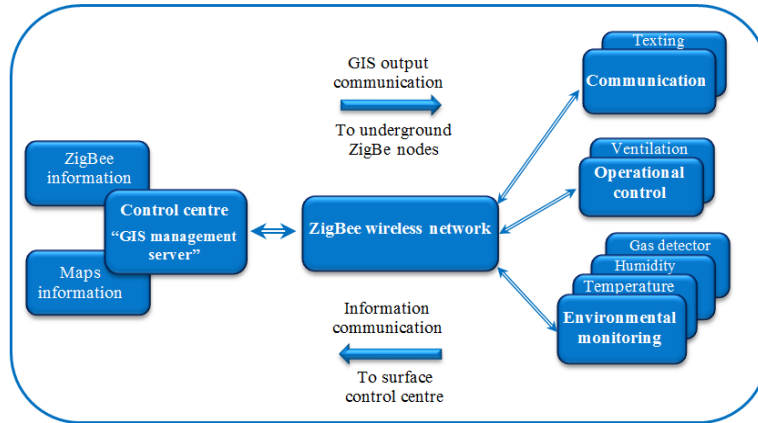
ZigBee information

Control centre
"GIS management server"

Maps information

GIS output communication

To underground ZigBe nodes

ZigBee wireless network

Information communication

To surface control centre

Texting
Communication

Ventilation
Operational control

Gas detector
Humidity
Temperature
Environmental monitoring